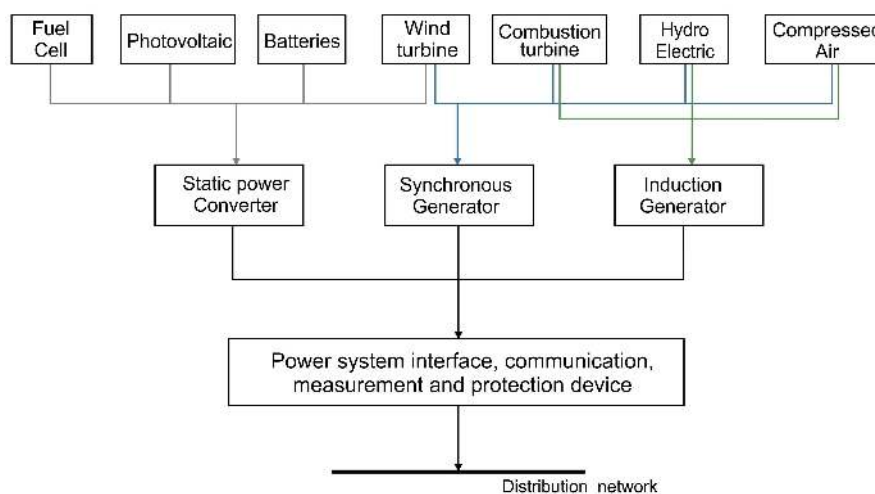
Fuel Cell

Photovoltaic

Batteries

Wind turbine

Combustion turbine

Hydro Electric

Compressed Air

Static power Converter

Synchronous Generator

Induction Generator

Power system interface, communication, measurement and protection device

Distribution network